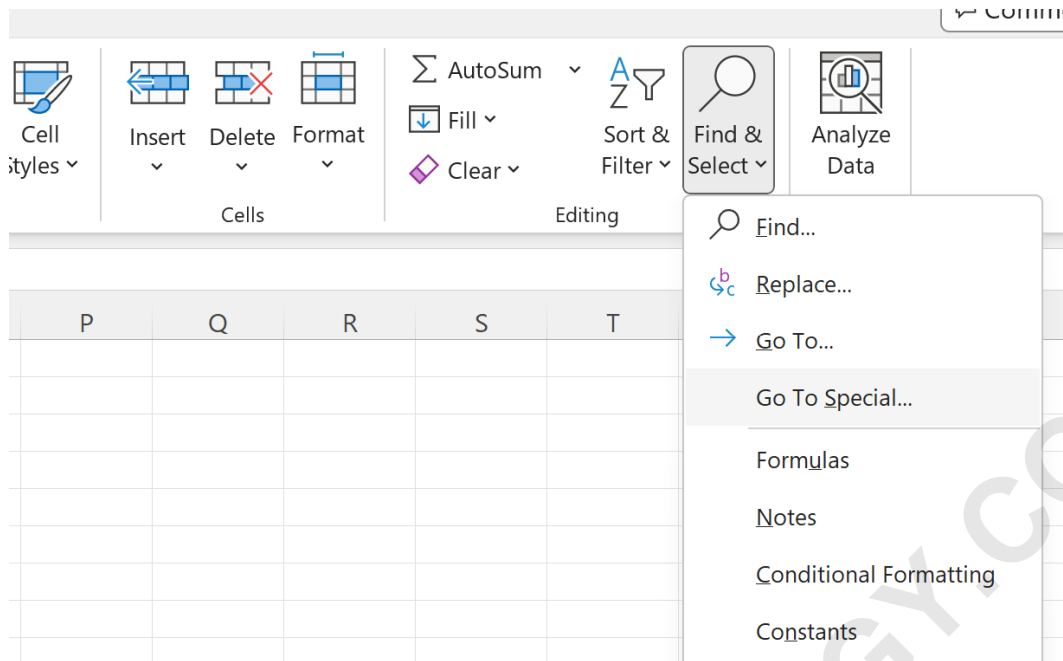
Comm

Cell Styles

Insert

Delete

Format

Cells

AutoSum

Fill

Clear

Sort & Filter

Find & Select

Editing

Analyze Data

P Q R S T

Find...

Replace...

Go To...

Go To Special...

Formulas

Notes

Conditional Formatting

Constants

Y.CO